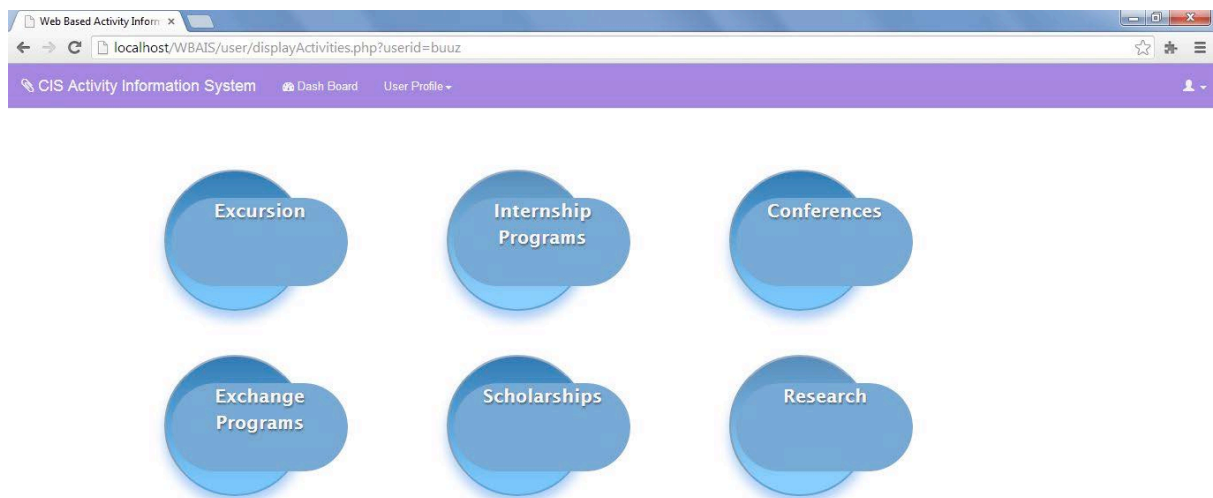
Web Based Activity Inform ×

localhost/WBAIS/user/displayActivities.php?userid=buuz

CIS Activity Information System Dash Board User Profile

Excursion

Internship Programs

Conferences

Exchange Programs

Scholarships

Research